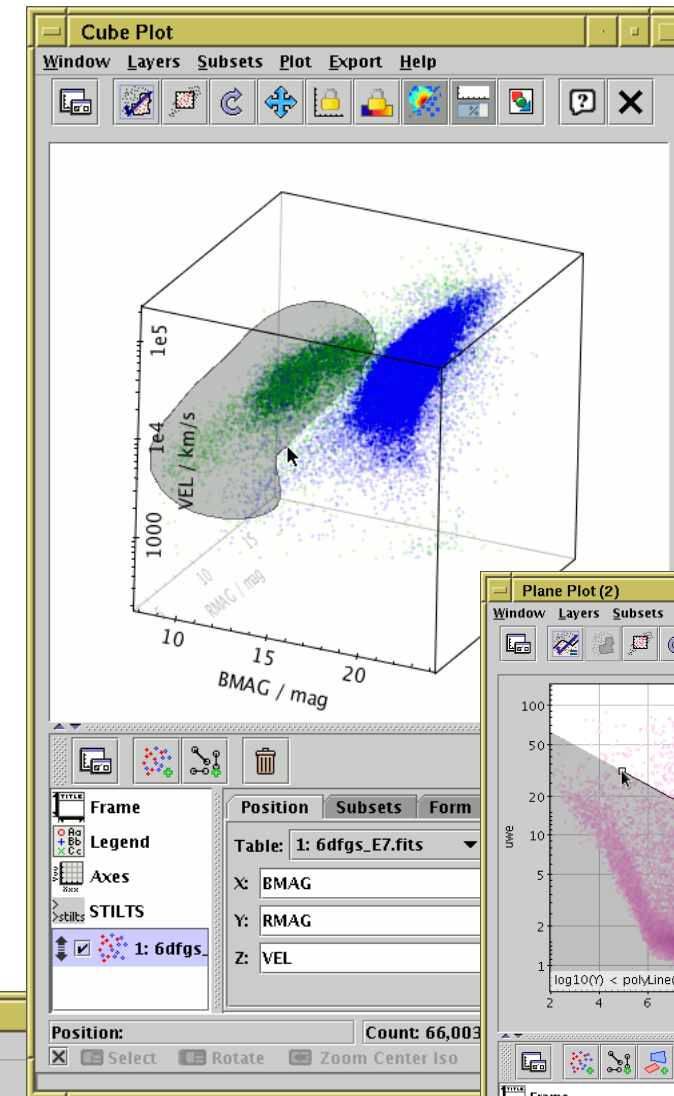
Cube Plot

Window Layers Subsets Plot Export Help

1e5
1e4
1000
VEL / km/s
15
10
RMAG / mag
10
15
20
BMAG / mag

Frame
Legend
Axes
STILTS
1: 6dfgs_

Position Subsets Form

Table: 1: 6dfgs_E7.fits

X: BMAG
Y: RMAG
Z: VEL

Position:
Count: 66,003

Select Rotate Zoom Center Iso

Plane Plot (2)

Window Layers Subsets

100
50
20
10
5
2
1
uwe
log10(Y) < polyLine(
2
4
6

Frame